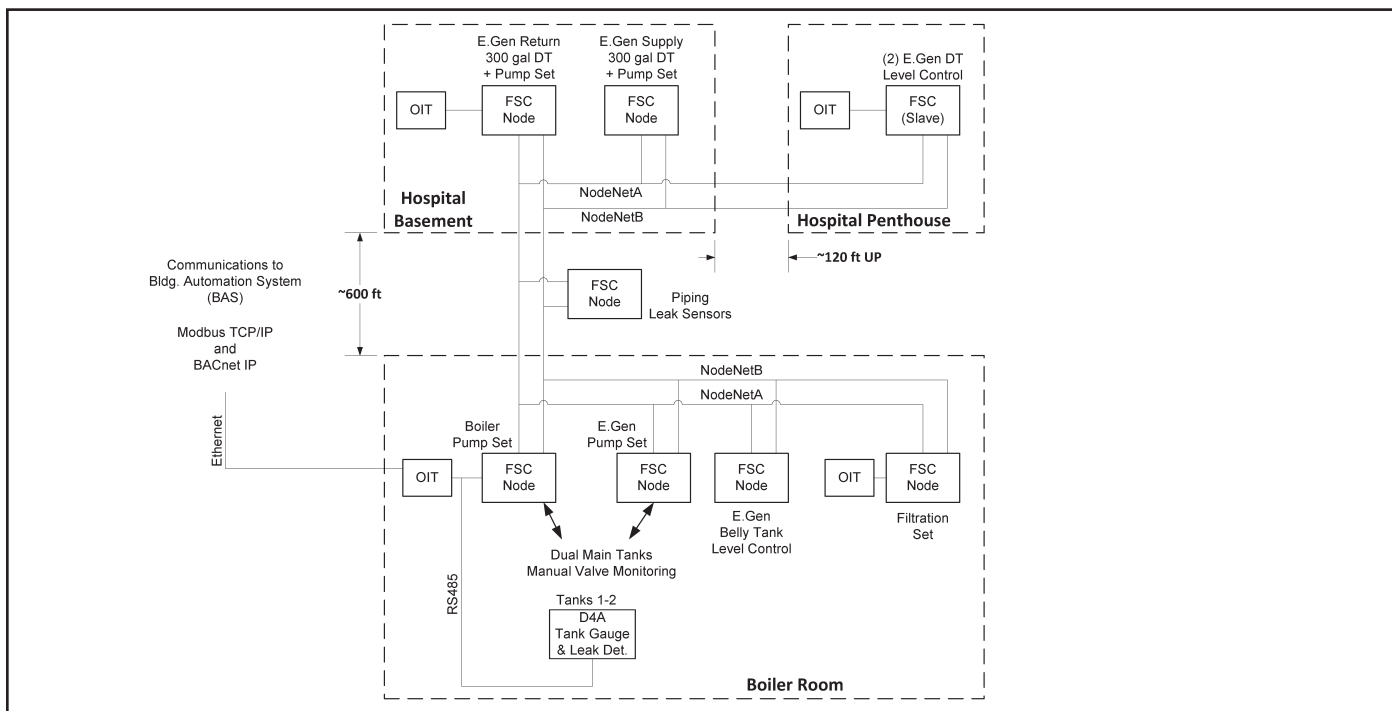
E.Gen Return 300 gal DT + Pump Set

E.Gen Supply 300 gal DT + Pump Set

(2) E.Gen DT Level Control

OIT

FSC Node

FSC Node

OIT

FSC (Slave)

NodeNetA

NodeNetB

Hospital Basement

Hospital Penthouse

~120 ft UP

Communications to Bldg. Automation System (BAS)

Modbus TCP/IP and BACnet IP

~600 ft

FSC Node

Piping Leak Sensors

NodeNetB

NodeNetA

Ethernet

Boiler Pump Set

E.Gen Pump Set

OIT

FSC Node

FSC Node

FSC Node

OIT

FSC Node

E.Gen Belly Tank Level Control

Filtration Set

Dual Main Tanks Manual Valve Monitoring

RS485

Tanks 1-2 D4A Tank Gauge & Leak Det.

Boiler Room